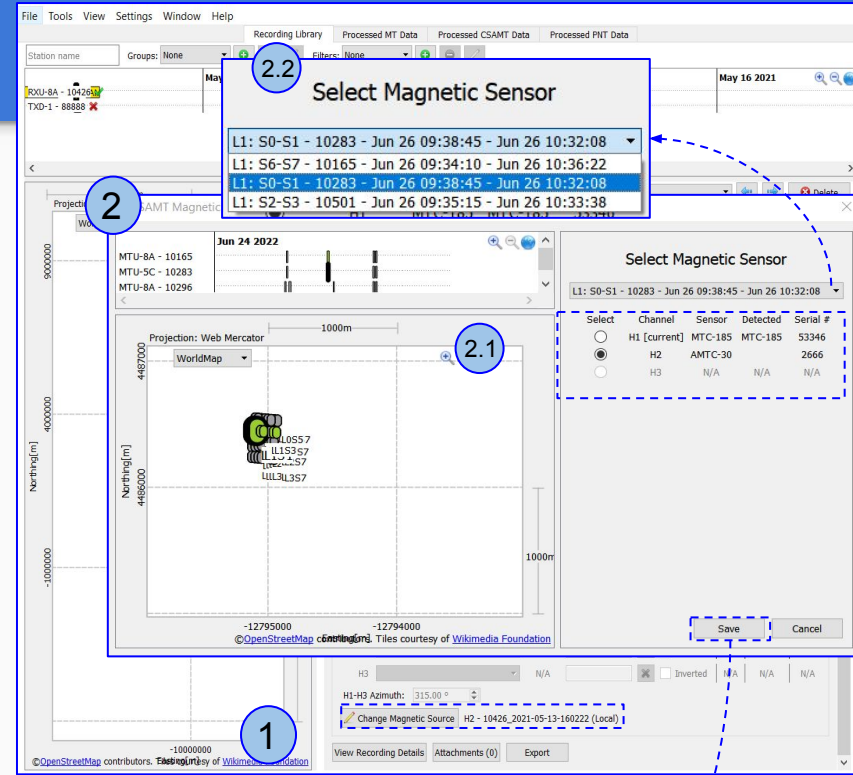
File Tools View Settings Window Help

Recording Library | Processed MT Data | Processed CSAMT Data | Processed PNT Data

Station name | Groups: None | Filters: None

May | May 16 2021

RXU-8A - 10426
TXD-1 - 88888

2.2

Select Magnetic Sensor

L1: S0-S1 - 10283 - Jun 26 09:38:45 - Jun 26 10:32:08

L1: S6-S7 - 10165 - Jun 26 09:34:10 - Jun 26 10:36:22
L1: S0-S1 - 10283 - Jun 26 09:38:45 - Jun 26 10:32:08
L1: S2-S3 - 10501 - Jun 26 09:35:15 - Jun 26 10:33:38

Delete

2

CSAMT Magnetic

H1 MTC-185 MTC-185 53346

Projection

Jun 24 2022

MTU-8A - 10165
MTU-5C - 10283
MTU-8A - 10296

Projection: Web Mercator

1000m

2.1

WorldMap

4487000

4486000

Northing[m]

L0S7
L1S3
S7
L3S7

1000m

-12795000 -12794000

©OpenStreetMap contributors. Tiles courtesy of Wikimedia Foundation

Select Magnetic Sensor

L1: S0-S1 - 10283 - Jun 26 09:38:45 - Jun 26 10:32:08

| Select | Channel | Sensor | Detected | Serial # |
|---|---|---|---|---|
| ○ | H1 [current] | MTC-185 | MTC-185 | 53346 |
| ◉ | H2 | AMTC-30 | | 2666 |
| ○ | H3 | N/A | N/A | N/A |

Save | Cancel

9000000
4000000
-1000000
Northing[m]

-10000000
Easting[m]

©OpenStreetMap contributors. Tiles courtesy of Wikimedia Foundation

1

H3 | N/A | Inverted | N/A | N/A | N/A

H1-H3 Azimuth: 315.00 °

Change Magnetic Source | H2 - 10426_2021-05-13-160222 (Local)

View Recording Details | Attachments (0) | Export